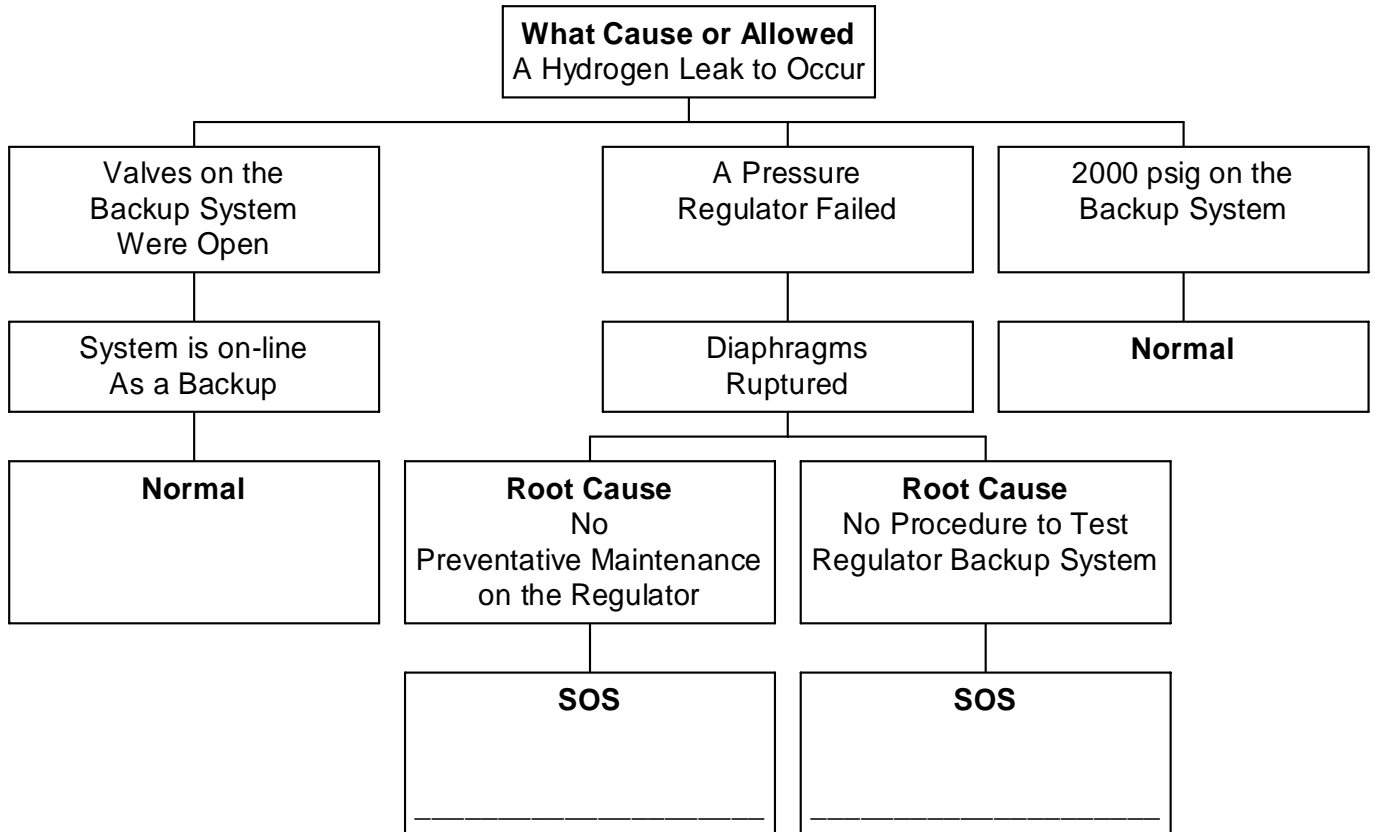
**What Cause or Allowed**
A Hydrogen Leak to Occur

Valves on the Backup System Were Open

System is on-line As a Backup

**Normal**

A Pressure Regulator Failed

Diaphragms Ruptured

**Root Cause**
No Preventative Maintenance on the Regulator

**SOS**
____________________

**Root Cause**
No Procedure to Test Regulator Backup System

**SOS**
____________________

2000 psig on the Backup System

**Normal**